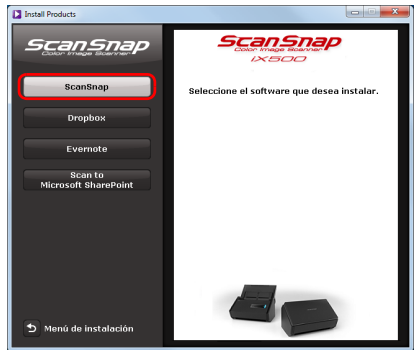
Install Products

ScanSnap
Color Image Scanner

ScanSnap

Dropbox

Evernote

Scan to Microsoft SharePoint

Menú de instalación

ScanSnap
Color Image Scanner
iX500

Seleccione el software que desea instalar.